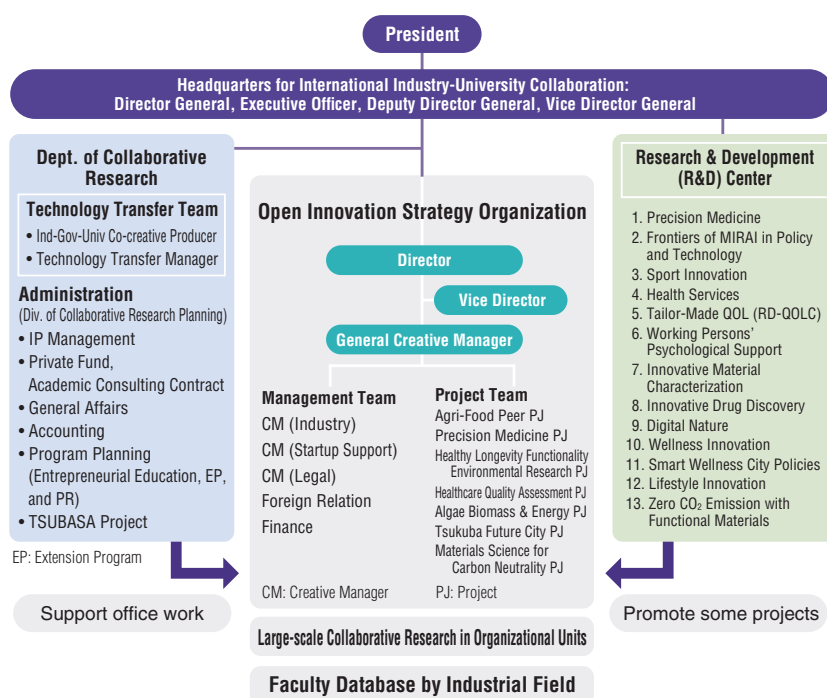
President

Headquarters for International Industry-University Collaboration:
Director General, Executive Officer, Deputy Director General, Vice Director General

Dept. of Collaborative Research

Technology Transfer Team
• Ind-Gov-Univ Co-creative Producer
• Technology Transfer Manager

Administration
(Div. of Collaborative Research Planning)
• IP Management
• Private Fund, Academic Consulting Contract
• General Affairs
• Accounting
• Program Planning (Entrepreneurial Education, EP, and PR)
• TSUBASA Project

EP: Extension Program

Support office work

Open Innovation Strategy Organization

Director

Vice Director

General Creative Manager

Management Team
CM (Industry)
CM (Startup Support)
CM (Legal)
Foreign Relation
Finance

Project Team
Agri-Food Peer PJ
Precision Medicine PJ
Healthy Longevity Functionality Environmental Research PJ
Healthcare Quality Assessment PJ
Algae Biomass & Energy PJ
Tsukuba Future City PJ
Materials Science for Carbon Neutrality PJ

CM: Creative Manager
PJ: Project

Large-scale Collaborative Research in Organizational Units

Faculty Database by Industrial Field

Research & Development (R&D) Center

1. Precision Medicine
2. Frontiers of MIRAI in Policy and Technology
3. Sport Innovation
4. Health Services
5. Tailor-Made QOL (RD-QOLC)
6. Working Persons' Psychological Support
7. Innovative Material Characterization
8. Innovative Drug Discovery
9. Digital Nature
10. Wellness Innovation
11. Smart Wellness City Policies
12. Lifestyle Innovation
13. Zero $CO_2$ Emission with Functional Materials

Promote some projects